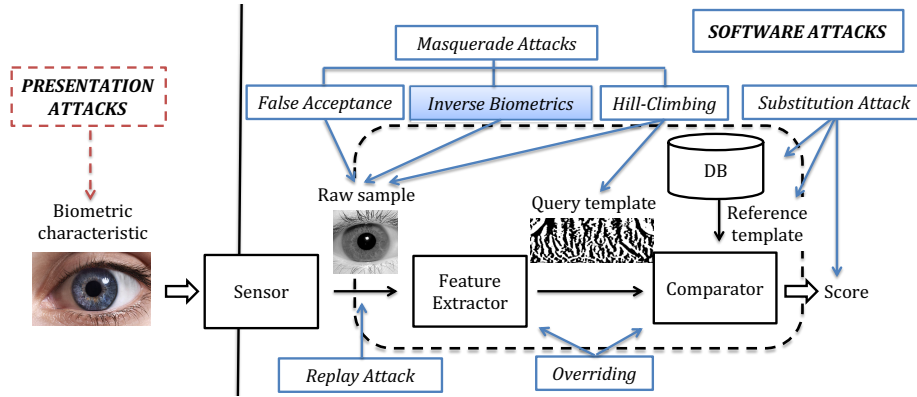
PRESENTATION ATTACKS

Biometric characteristic

Masquerade Attacks

SOFTWARE ATTACKS

False Acceptance

Inverse Biometrics

Hill-Climbing

Substitution Attack

Raw sample

DB

Query template

Reference template

Sensor

Feature Extractor

Comparator

Score

Replay Attack

Overriding